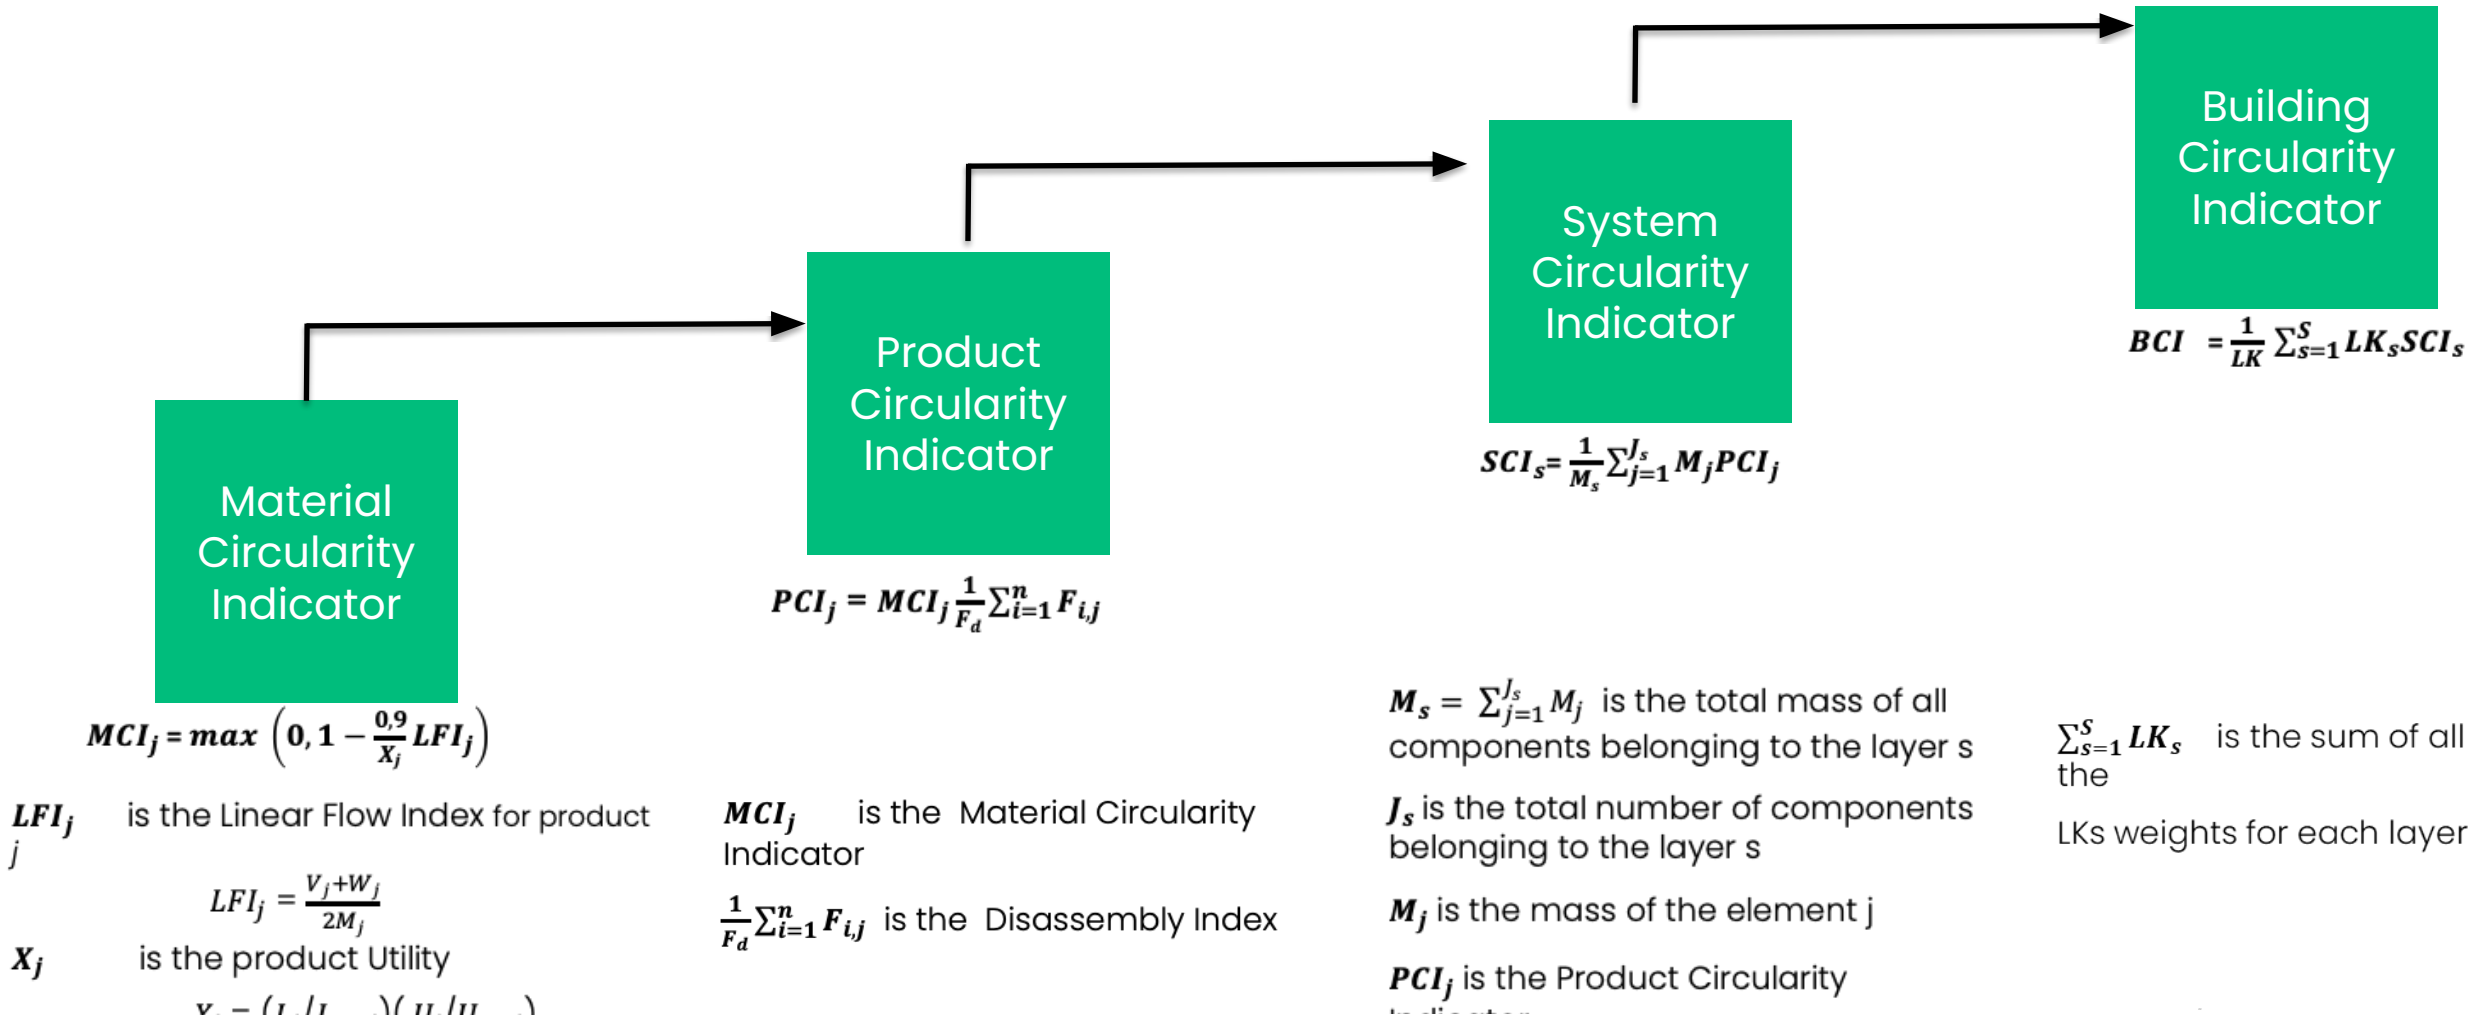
Building Circularity Indicator

System Circularity Indicator

Product Circularity Indicator

Material Circularity Indicator

$BCI = \frac{1}{LK} \sum_{s=1}^{S} LK_s SCI_s$

$SCI_s = \frac{1}{M_s} \sum_{j=1}^{J_s} M_j PCI_j$

$PCI_j = MCI_j \frac{1}{F_d} \sum_{i=1}^{n} F_{i,j}$

$MCI_j = max\left(0, 1 - \frac{0{,}9}{X_j} LFI_j\right)$

$LFI_j$ is the Linear Flow Index for product j

$LFI_j = \frac{V_j + W_j}{2M_j}$

$X_j$ is the product Utility

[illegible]

$MCI_j$ is the Material Circularity Indicator

$\frac{1}{F_d} \sum_{i=1}^{n} F_{i,j}$ is the Disassembly Index

$M_s = \sum_{j=1}^{J_s} M_j$ is the total mass of all components belonging to the layer s

$J_s$ is the total number of components belonging to the layer s

$M_j$ is the mass of the element j

$PCI_j$ is the Product Circularity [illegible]

$\sum_{s=1}^{S} LK_s$ is the sum of all the LKs weights for each layer